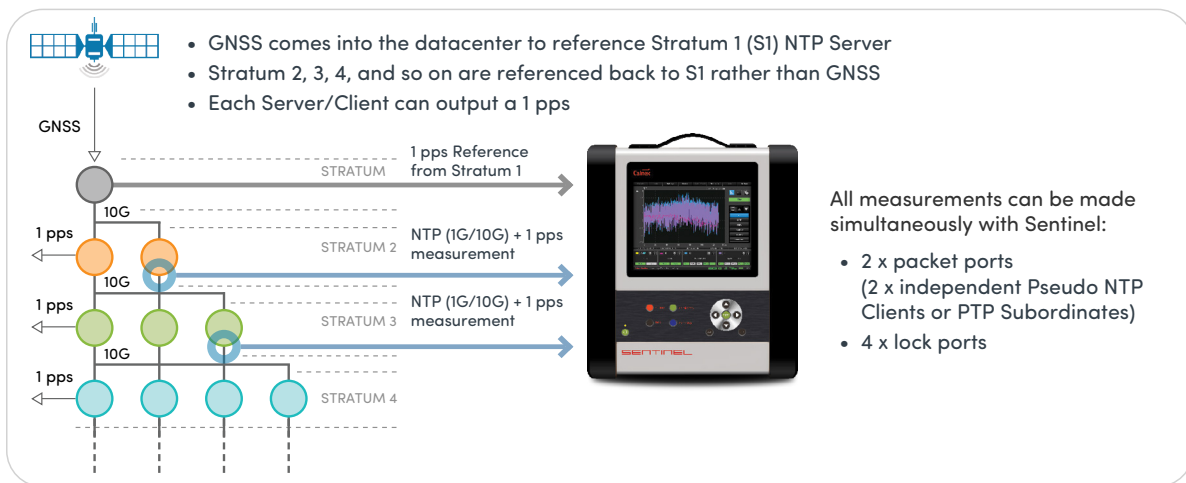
• GNSS comes into the datacenter to reference Stratum 1 (S1) NTP Server
• Stratum 2, 3, 4, and so on are referenced back to S1 rather than GNSS
• Each Server/Client can output a 1 pps

GNSS

STRATUM

1 pps Reference from Stratum 1

10G

1 pps

STRATUM 2

NTP (1G/10G) + 1 pps measurement

10G

1 pps

STRATUM 3

NTP (1G/10G) + 1 pps measurement

10G

1 pps

STRATUM 4

Calnex

SENTINEL

All measurements can be made simultaneously with Sentinel:

• 2 x packet ports (2 x independent Pseudo NTP Clients or PTP Subordinates)
• 4 x lock ports